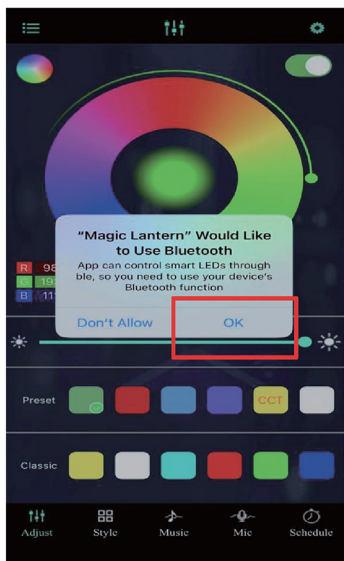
"Magic Lantern" Would Like to Use Bluetooth

App can control smart LEDs through ble, so you need to use your device's Bluetooth function

Don't Allow

OK

R 98
G 19
B 11

Preset

CCT

Classic

Adjust
Style
Music
Mic
Schedule